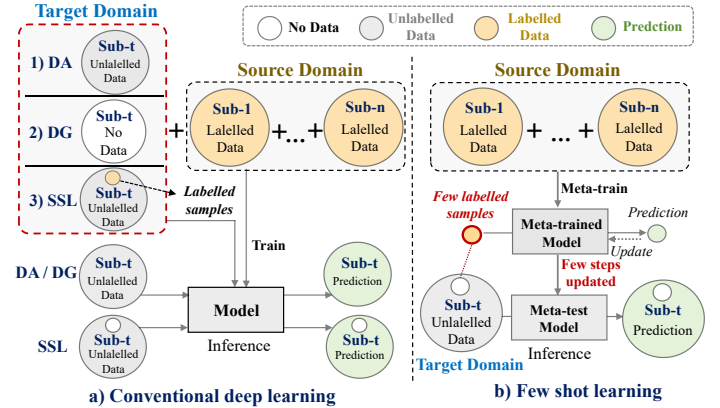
Target Domain

No Data
Unlabelled Data
Labelled Data
Prediction

1) DA
Sub-t
Unlalelled Data

2) DG
Sub-t
No Data

3) SSL
Sub-t
Unlalelled Data

Source Domain

Sub-1
Lalelled Data
+...+
Sub-n
Lalelled Data

+

Labelled samples

Train

DA / DG
Sub-t
Unlalelled Data

SSL
Sub-t
Unlalelled Data

Model
Inference

Sub-t
Prediction

Sub-t
Prediction

a) Conventional deep learning

Source Domain

Sub-1
Lalelled Data
+ ... +
Sub-n
Lalelled Data

Meta-train

Few labelled samples

Meta-trained Model

Prediction
Update

Few steps updated

Sub-t
Unlalelled Data

Meta-test Model

Sub-t
Prediction

Target Domain
Inference

b) Few shot learning